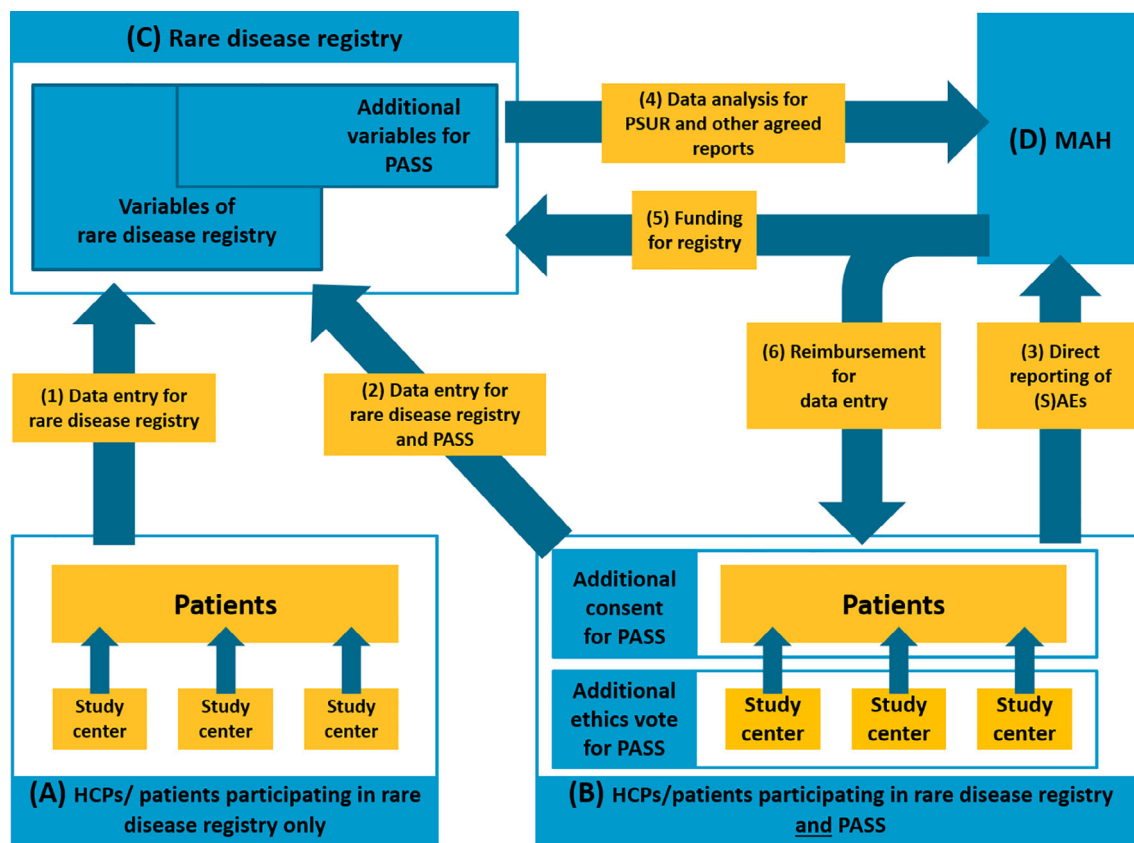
(C) Rare disease registry

Additional variables for PASS

Variables of rare disease registry

(4) Data analysis for PSUR and other agreed reports

(D) MAH

(5) Funding for registry

(1) Data entry for rare disease registry

(2) Data entry for rare disease registry and PASS

(6) Reimbursement for data entry

(3) Direct reporting of (S)AEs

Patients

Study center

Study center

Study center

(A) HCPs/ patients participating in rare disease registry only

Additional consent for PASS

Patients

Additional ethics vote for PASS

Study center

Study center

Study center

(B) HCPs/patients participating in rare disease registry and PASS